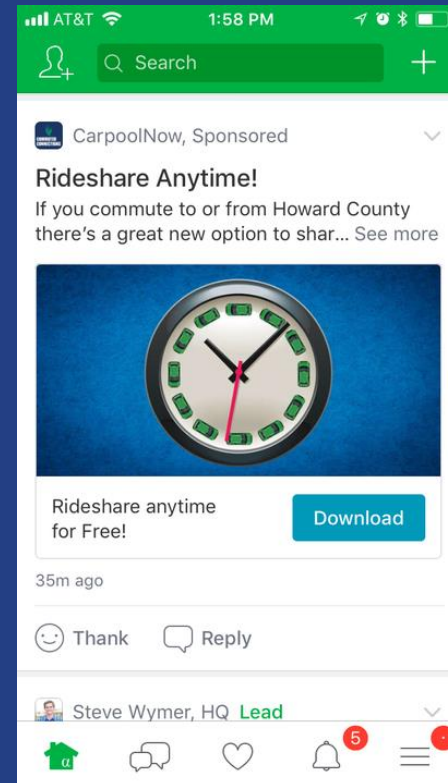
AT&T 1:58 PM

Search

CarpoolNow, Sponsored

Rideshare Anytime!

If you commute to or from Howard County there's a great new option to shar... See more

Rideshare anytime for Free!

Download

35m ago

Thank Reply

Steve Wymer, HQ Lead

5